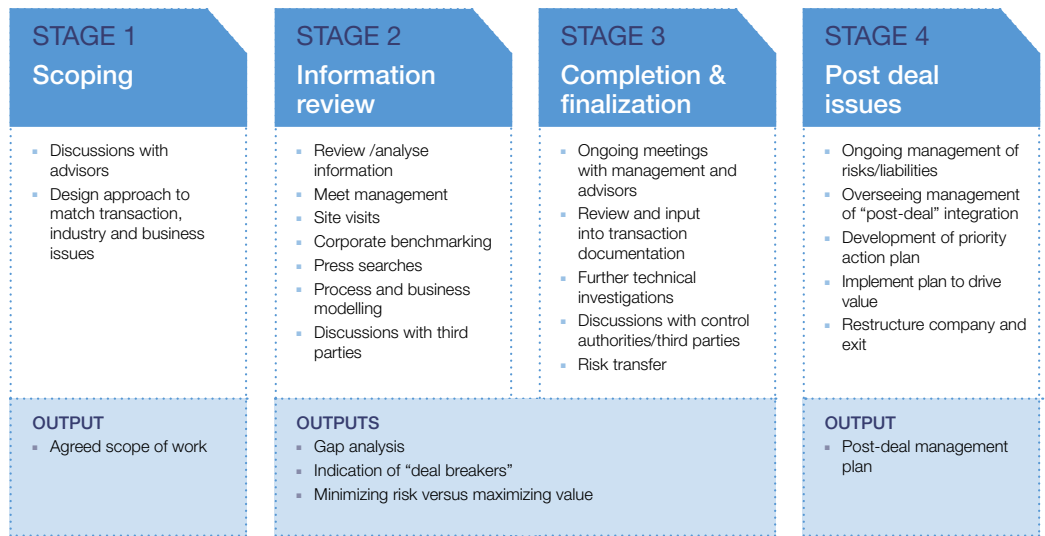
STAGE 1
Scoping

- Discussions with advisors
- Design approach to match transaction, industry and business issues

STAGE 2
Information review

- Review /analyse information
- Meet management
- Site visits
- Corporate benchmarking
- Press searches
- Process and business modelling
- Discussions with third parties

STAGE 3
Completion & finalization

- Ongoing meetings with management and advisors
- Review and input into transaction documentation
- Further technical investigations
- Discussions with control authorities/third parties
- Risk transfer

STAGE 4
Post deal issues

- Ongoing management of risks/liabilities
- Overseeing management of "post-deal" integration
- Development of priority action plan
- Implement plan to drive value
- Restructure company and exit

OUTPUT
- Agreed scope of work

OUTPUTS
- Gap analysis
- Indication of "deal breakers"
- Minimizing risk versus maximizing value

OUTPUT
- Post-deal management plan